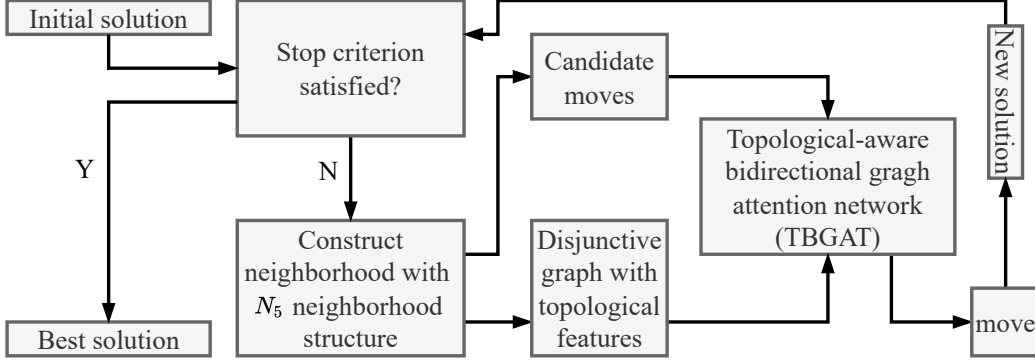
Initial solution

Stop criterion satisfied?

Y

N

Best solution

Construct neighborhood with $N_5$ neighborhood structure

Candidate moves

Disjunctive graph with topological features

Topological-aware bidirectional gragh attention network (TBGAT)

New solution

move